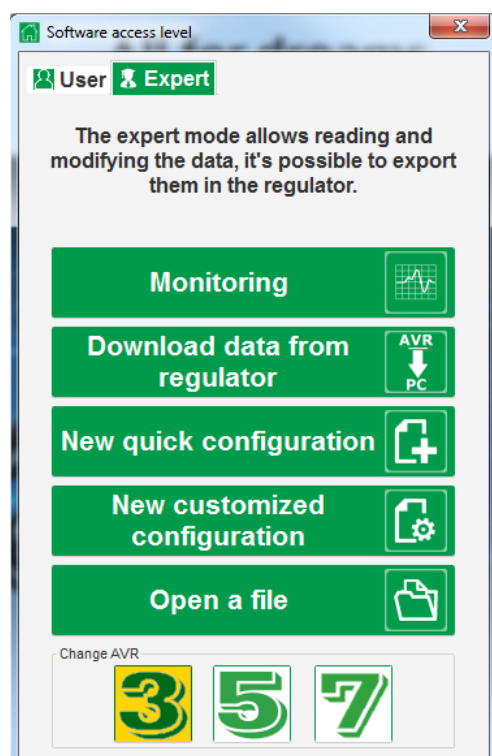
Software access level

User Expert

The expert mode allows reading and modifying the data, it's possible to export them in the regulator.

Monitoring

Download data from regulator

AVR
PC

New quick configuration

New customized configuration

Open a file

Change AVR

3 5 7